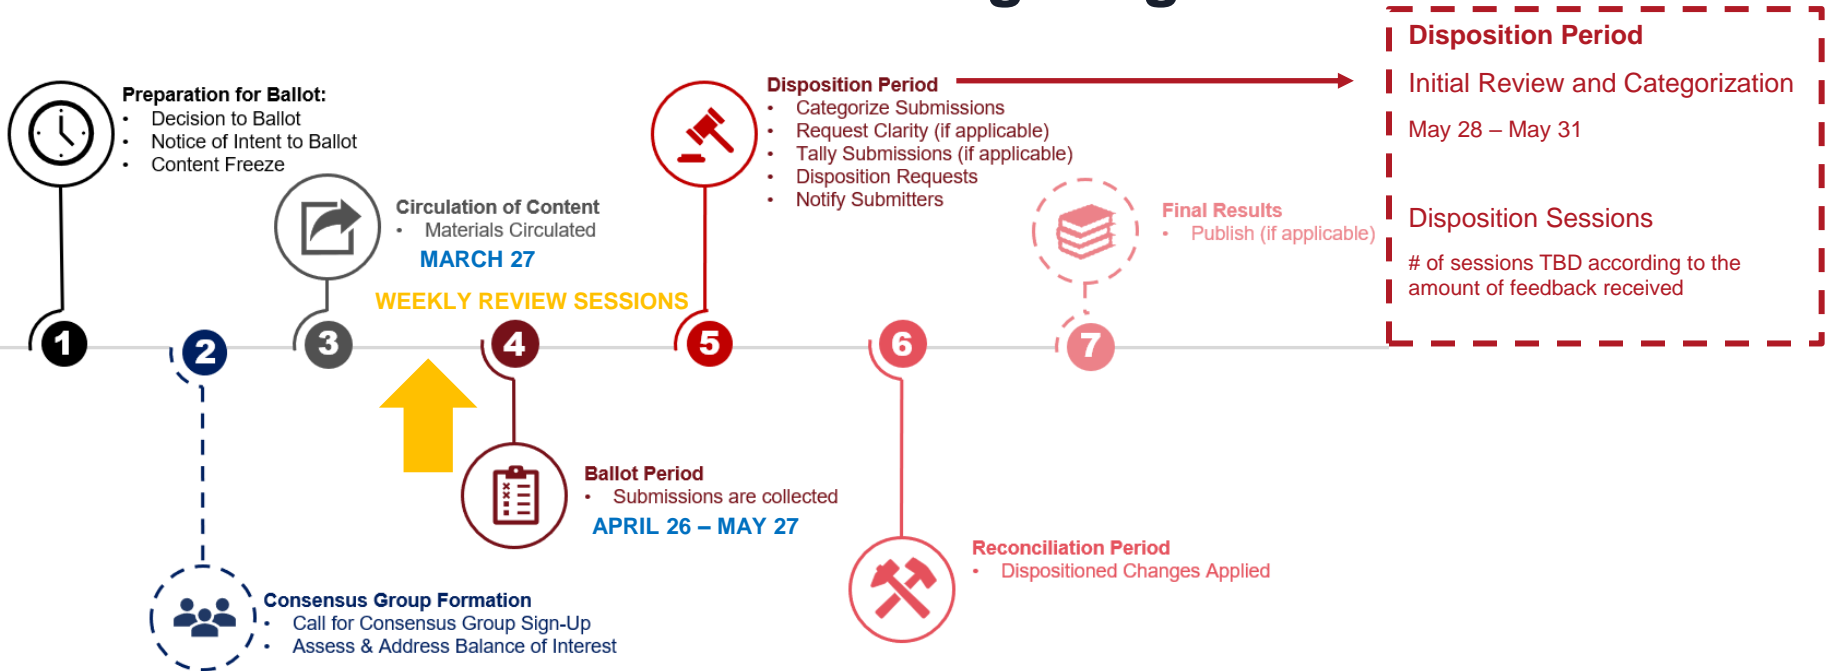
Preparation for Ballot:
• Decision to Ballot
• Notice of Intent to Ballot
• Content Freeze

Circulation of Content
• Materials Circulated
MARCH 27

WEEKLY REVIEW SESSIONS

Disposition Period
• Categorize Submissions
• Request Clarity (if applicable)
• Tally Submissions (if applicable)
• Disposition Requests
• Notify Submitters

Final Results
• Publish (if applicable)

Disposition Period
Initial Review and Categorization
May 28 – May 31

Disposition Sessions
# of sessions TBD according to the amount of feedback received

1 2 3 4 5 6 7

Ballot Period
• Submissions are collected
APRIL 26 – MAY 27

Reconciliation Period
• Dispositioned Changes Applied

Consensus Group Formation
• Call for Consensus Group Sign-Up
• Assess & Address Balance of Interest